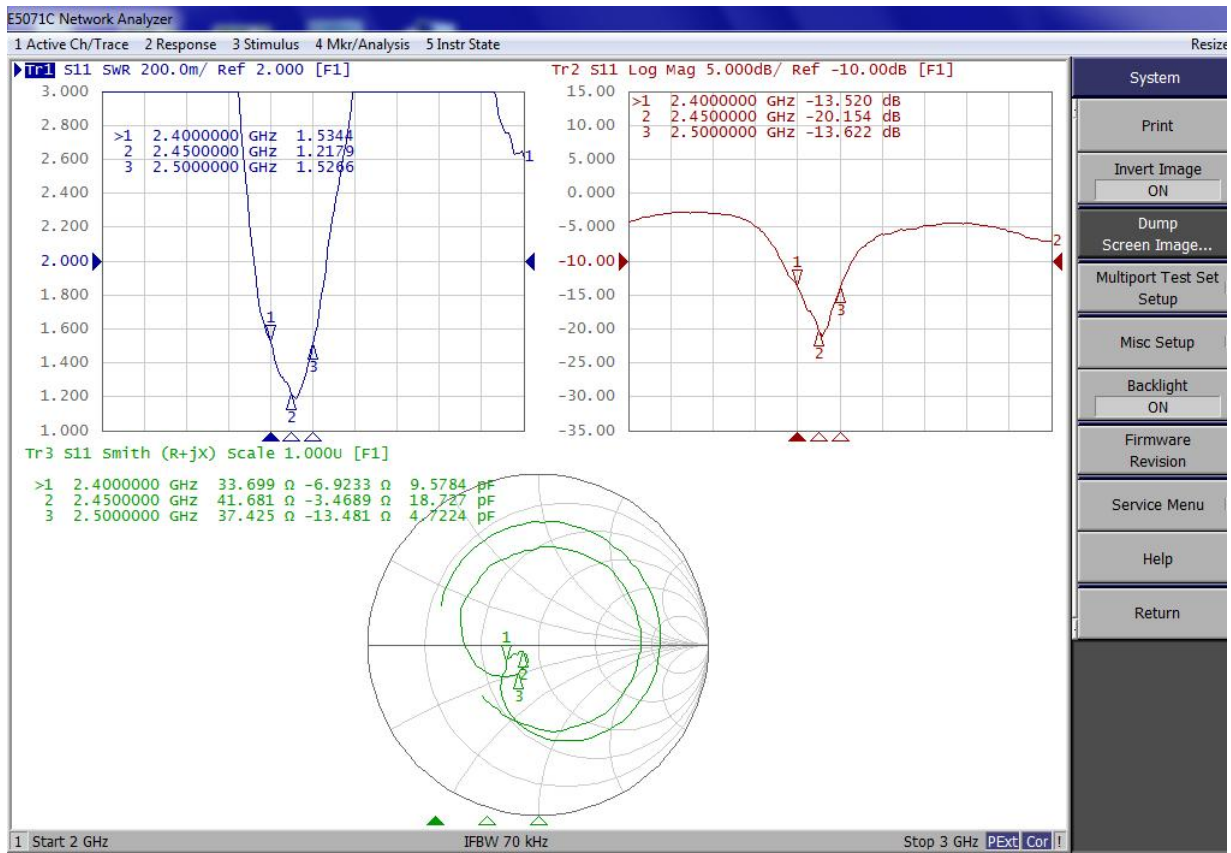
E5071C Network Analyzer

1 Active Ch/Trace 2 Response 3 Stimulus 4 Mkr/Analysis 5 Instr State

Resize

Tr1 S11 SWR 200.0m/ Ref 2.000 [F1]

3.000
2.800
2.600
2.400
2.200
2.000
1.800
1.600
1.400
1.200
1.000

>1 2.4000000 GHz 1.5344
2 2.4500000 GHz 1.2179
3 2.5000000 GHz 1.5266

1
2
3

Tr2 S11 Log Mag 5.000dB/ Ref -10.00dB [F1]

15.00
10.00
5.000
0.000
-5.000
-10.00
-15.00
-20.00
-25.00
-30.00
-35.00

>1 2.4000000 GHz -13.520 dB
2 2.4500000 GHz -20.154 dB
3 2.5000000 GHz -13.622 dB

1
2
3

Tr3 S11 Smith (R+jX) Scale 1.000U [F1]

>1 2.4000000 GHz 33.699 Ω -6.9233 Ω 9.5784 pF
2 2.4500000 GHz 41.681 Ω -3.4689 Ω 18.727 pF
3 2.5000000 GHz 37.425 Ω -13.481 Ω 4.7224 pF

1
2
3

System

Print

Invert Image
ON

Dump
Screen Image...

Multiport Test Set
Setup

Misc Setup

Backlight
ON

Firmware
Revision

Service Menu

Help

Return

1 Start 2 GHz

IFBW 70 kHz

Stop 3 GHz PExt Cor !